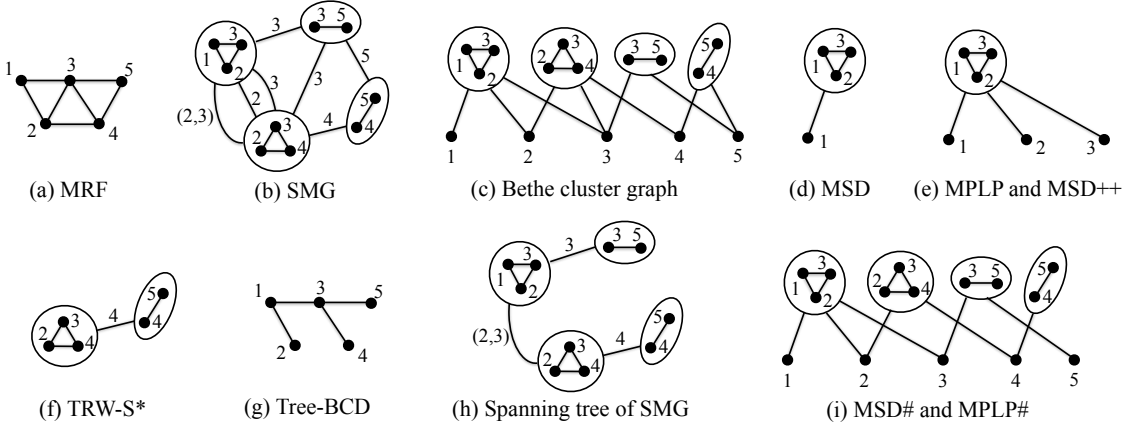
1 3 5
2 4
(a) MRF

3 3 5
3 1 2 5
3 2
(2,3) 3 3 5
2 4 4
(b) SMG

3 3 3 5 5
1 2 2 4 4
1 2 3 4 5
(c) Bethe cluster graph

3
1 2
1
(d) MSD

3
1 2
1 2 3
(e) MPLP and MSD++

3 4 5
2 4 4
(f) TRW-S*

1 3 5
2 4
(g) Tree-BCD

3 3 5
3
1 2
(2,3) 3 4 5
2 4 4
(h) Spanning tree of SMG

3 3 3 5 5
1 2 2 4 4
1 2 3 4 5
(i) MSD# and MPLP#